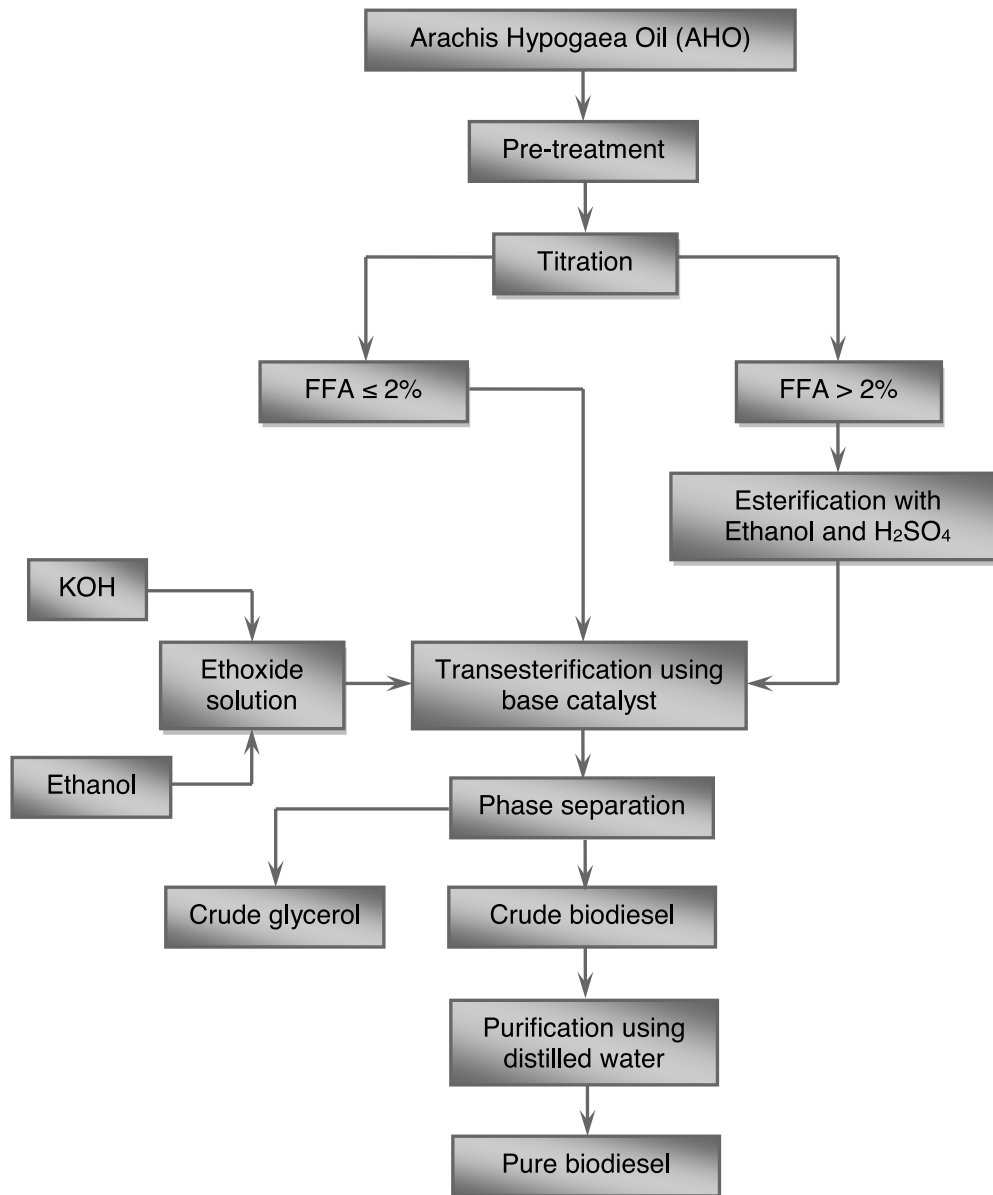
Arachis Hypogaea Oil (AHO)

Pre-treatment

Titration

FFA ≤ 2%

FFA > 2%

Esterification with Ethanol and $H_2SO_4$

KOH

Ethoxide solution

Ethanol

Transesterification using base catalyst

Phase separation

Crude glycerol

Crude biodiesel

Purification using distilled water

Pure biodiesel